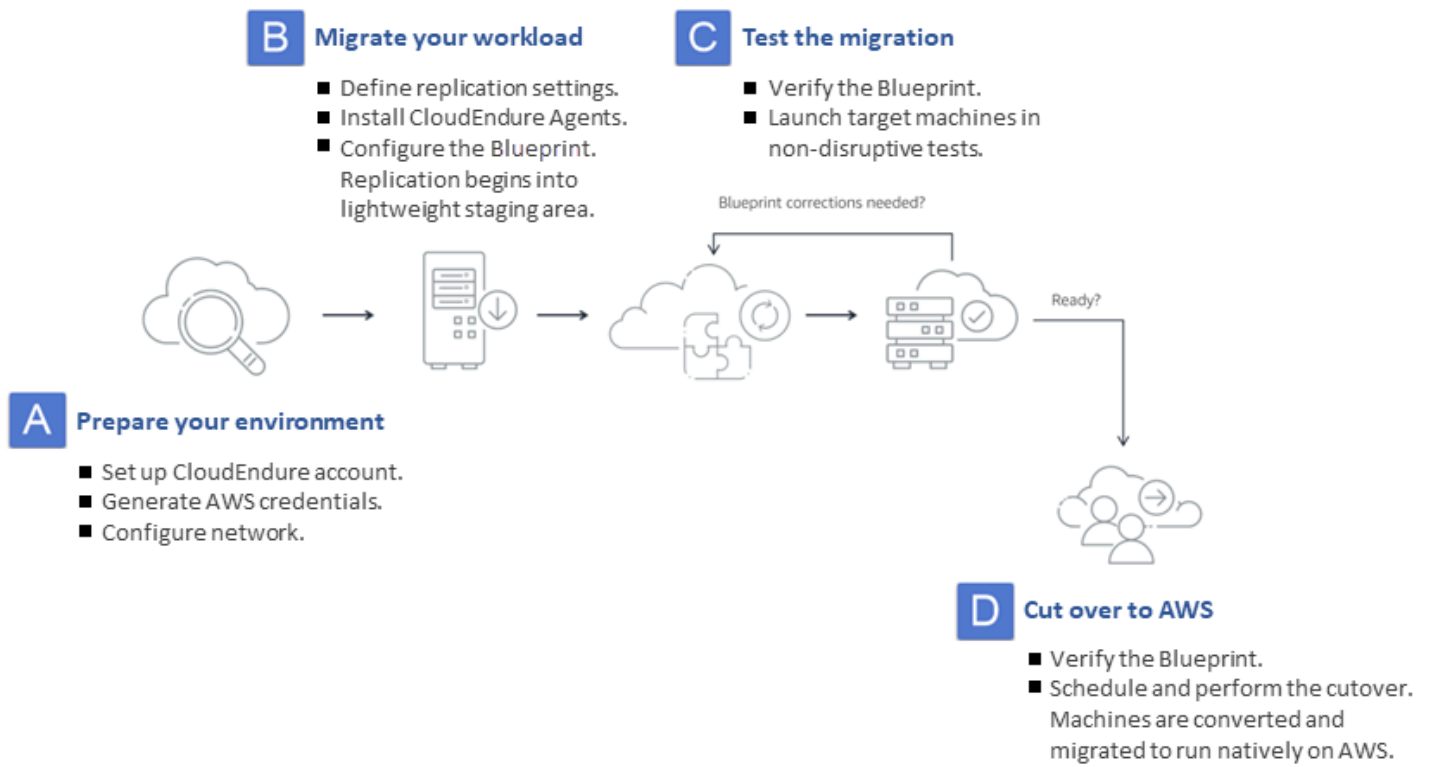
B Migrate your workload

■ Define replication settings.
■ Install CloudEndure Agents.
■ Configure the Blueprint. Replication begins into lightweight staging area.

C Test the migration

■ Verify the Blueprint.
■ Launch target machines in non-disruptive tests.

Blueprint corrections needed?

Ready?

A Prepare your environment

■ Set up CloudEndure account.
■ Generate AWS credentials.
■ Configure network.

D Cut over to AWS

■ Verify the Blueprint.
■ Schedule and perform the cutover. Machines are converted and migrated to run natively on AWS.